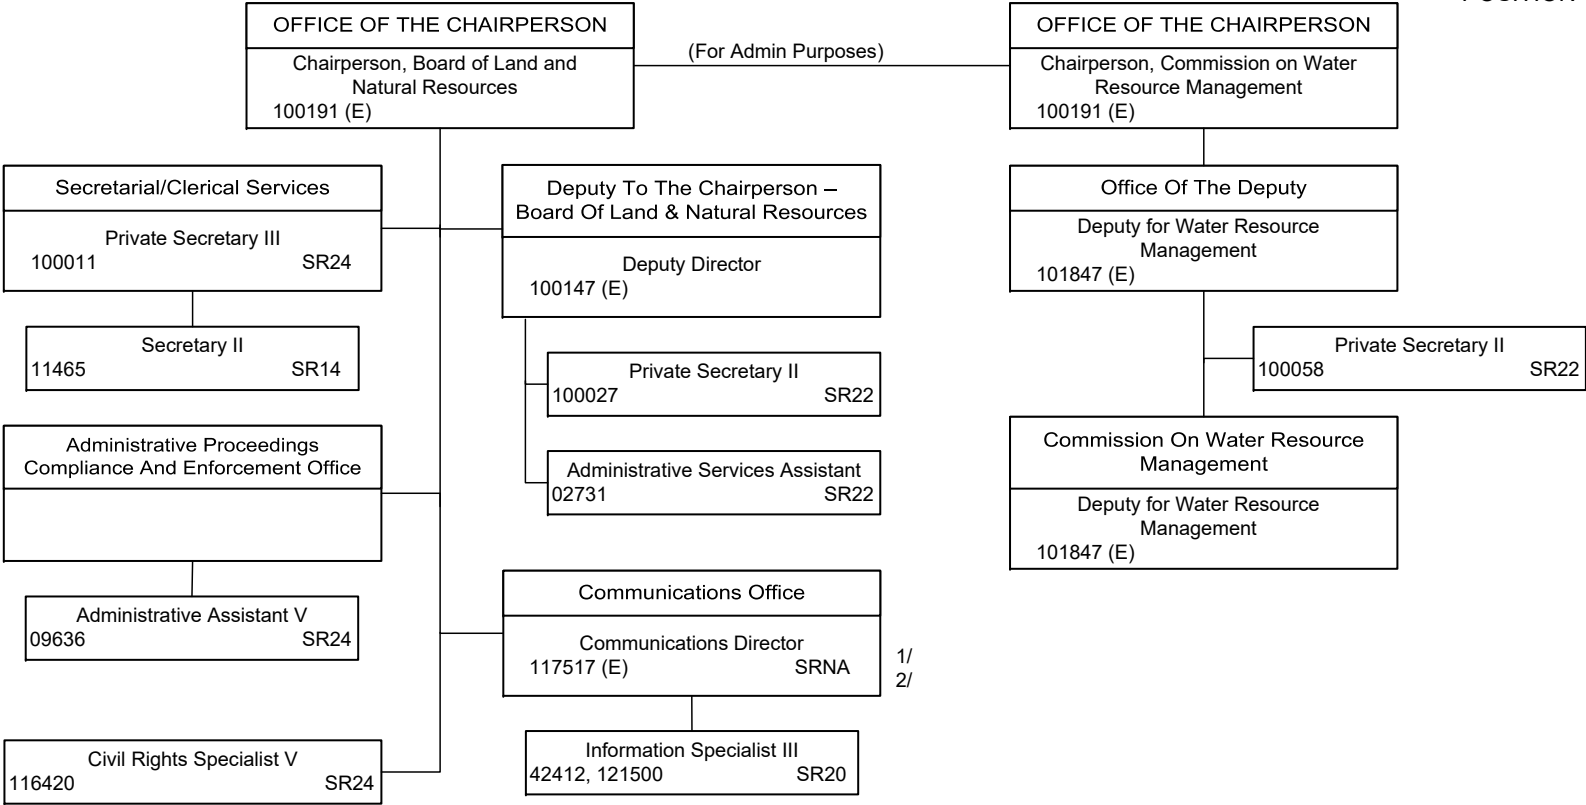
Position

OFFICE OF THE CHAIRPERSON
Chairperson, Board of Land and Natural Resources
100191 (E)

(For Admin Purposes)

OFFICE OF THE CHAIRPERSON
Chairperson, Commission on Water Resource Management
100191 (E)

Secretarial/Clerical Services
Private Secretary III
100011 SR24

Secretary II
11465 SR14

Deputy To The Chairperson – Board Of Land & Natural Resources
Deputy Director
100147 (E)

Private Secretary II
100027 SR22

Administrative Services Assistant
02731 SR22

Office Of The Deputy
Deputy for Water Resource Management
101847 (E)

Private Secretary II
100058 SR22

Commission On Water Resource Management
Deputy for Water Resource Management
101847 (E)

Administrative Proceedings Compliance And Enforcement Office

Administrative Assistant V
09636 SR24

Communications Office
Communications Director
117517 (E) SRNA

1/
2/

Information Specialist III
42412, 121500 SR20

Civil Rights Specialist V
116420 SR24